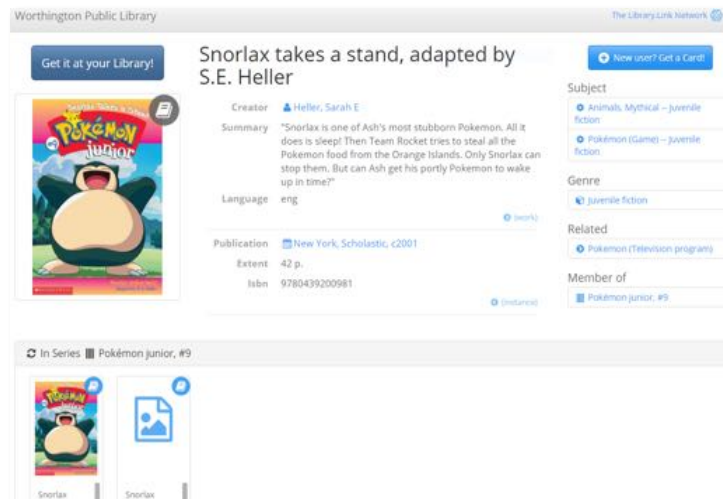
Worthington Public Library

The Library.Link Network

Get it at your Library!

Snorlax Takes a Stand
POKéMON
junior

Snorlax takes a stand, adapted by S.E. Heller

| | |
|---|---|
| Creator | Heller, Sarah E |
| Summary | "Snorlax is one of Ash's most stubborn Pokemon. All it does is sleep! Then Team Rocket tries to steal all the Pokemon food from the Orange Islands. Only Snorlax can stop them. But can Ash get his portly Pokemon to wake up in time?" |
| Language | eng |

(Work)

| | |
|---|---|
| Publication | New York, Scholastic, c2001 |
| Extent | 42 p. |
| Isbn | 9780439200981 |

(Instance)

New user? Get a Card!

Subject

Animals, Mythical -- Juvenile fiction

Pokémon (Game) -- Juvenile fiction

Genre

Juvenile fiction

Related

Pokemon (Television program)

Member of

Pokémon junior, #9

In Series Pokémon junior, #9

Snorlax

Snorlax